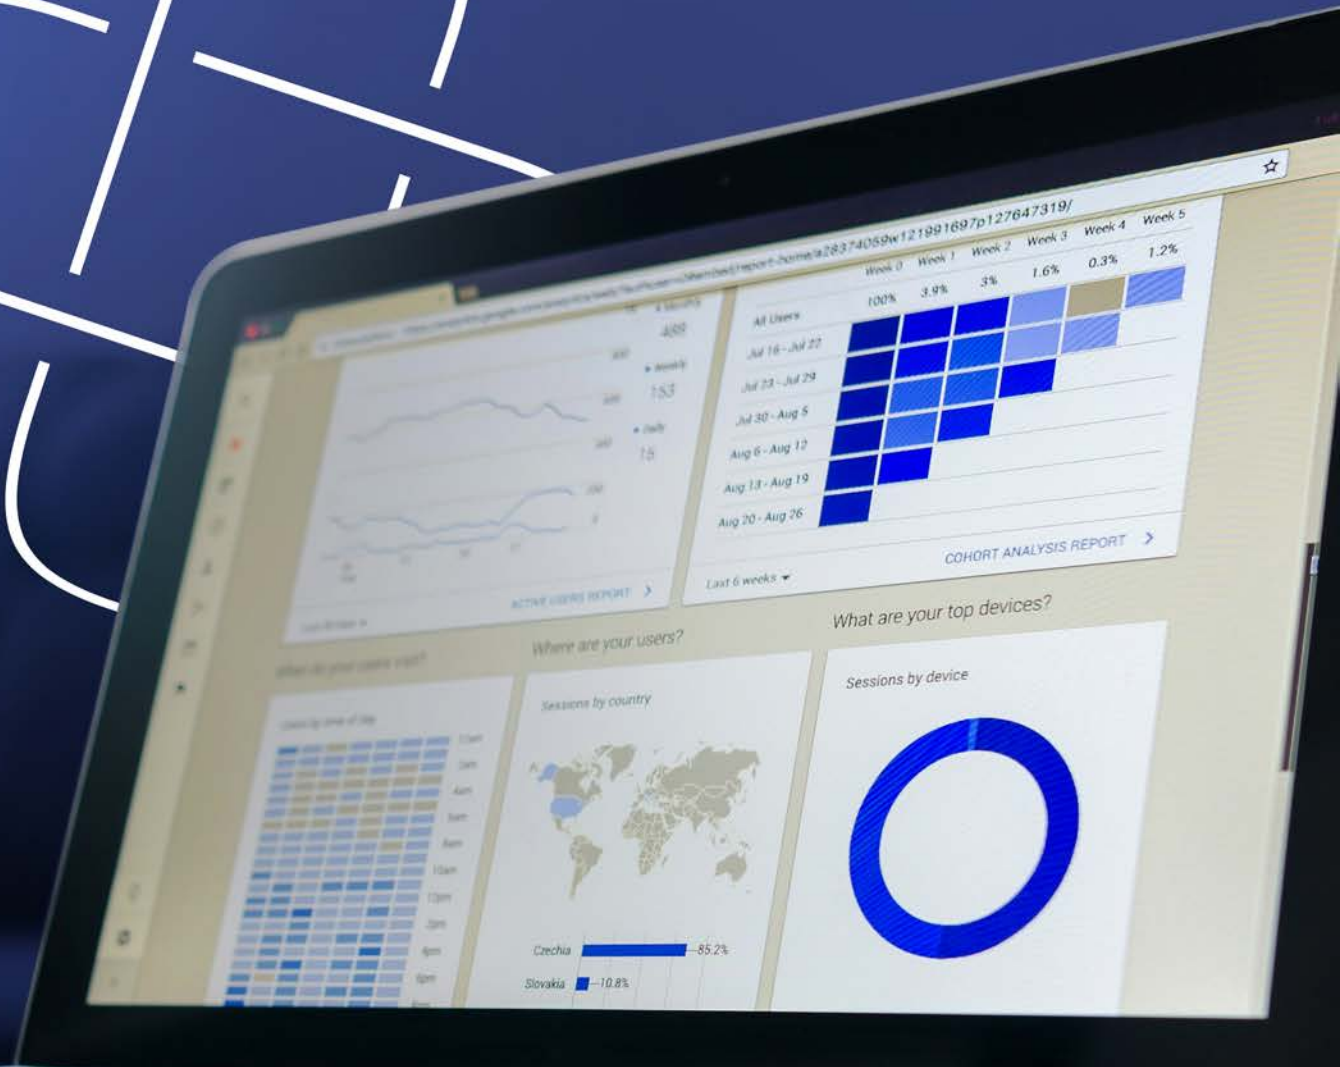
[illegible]/a28374059w121991697p127647319/

Week 0 Week 1 Week 2 Week 3 Week 4 Week 5

All Users 100% 3.9% 3% 1.6% 0.3% 1.2%

Jul 16 - Jul 22

Jul 23 - Jul 29

Jul 30 - Aug 5

Aug 6 - Aug 12

Aug 13 - Aug 19

Aug 20 - Aug 26

Last 6 weeks

COHORT ANALYSIS REPORT

489

153

15

ACTIVE USERS REPORT

Where are your users?

Sessions by country

Czechia 85.2%

Slovakia 10.8%

What are your top devices?

Sessions by device